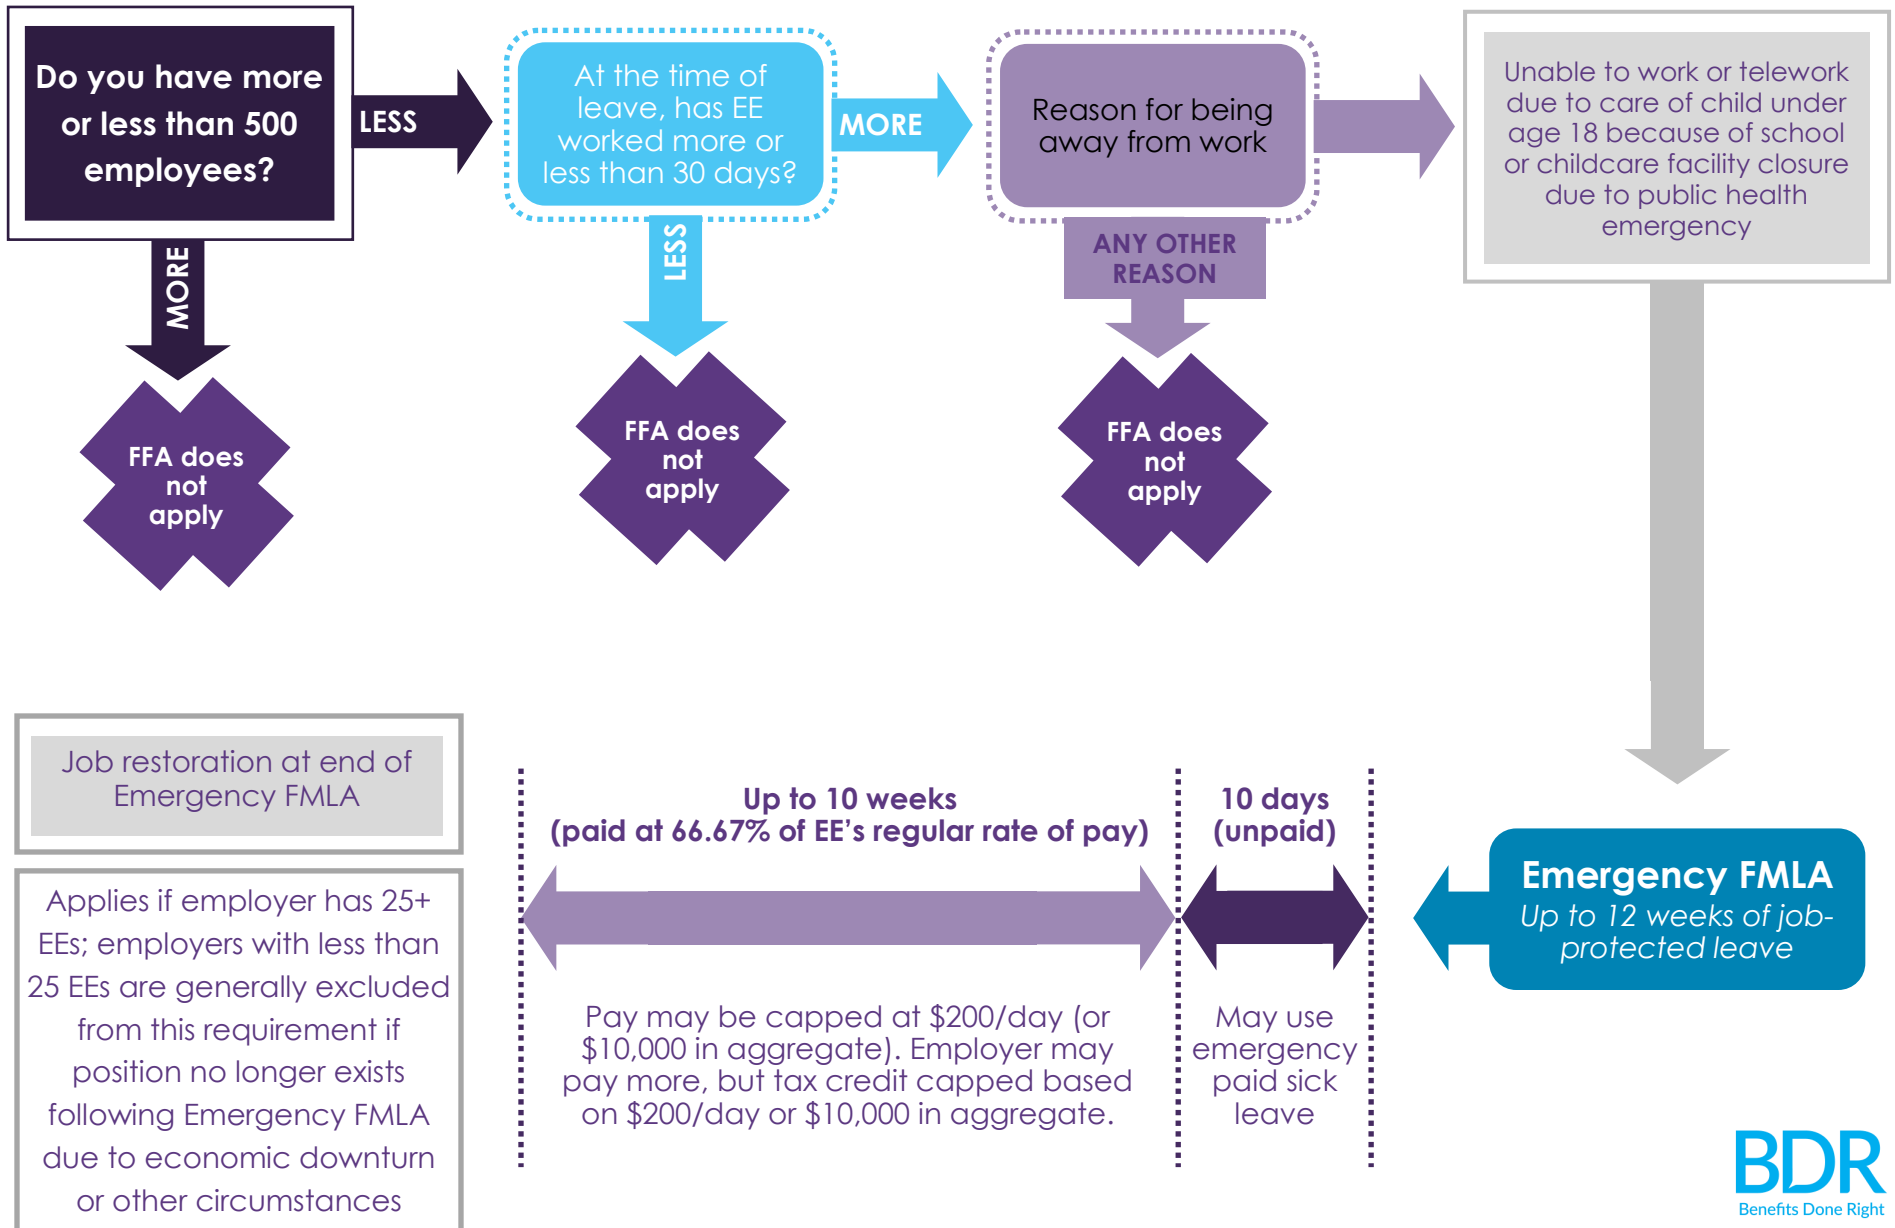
Do you have more or less than 500 employees?

LESS

MORE

FFA does not apply

At the time of leave, has EE worked more or less than 30 days?

MORE

LESS

FFA does not apply

Reason for being away from work

ANY OTHER REASON

FFA does not apply

Unable to work or telework due to care of child under age 18 because of school or childcare facility closure due to public health emergency

Job restoration at end of Emergency FMLA

Applies if employer has 25+ EEs; employers with less than 25 EEs are generally excluded from this requirement if position no longer exists following Emergency FMLA due to economic downturn or other circumstances

Up to 10 weeks (paid at 66.67% of EE's regular rate of pay)

Pay may be capped at $200/day (or $10,000 in aggregate). Employer may pay more, but tax credit capped based on $200/day or $10,000 in aggregate.

10 days (unpaid)

May use emergency paid sick leave

Emergency FMLA
Up to 12 weeks of job-protected leave

BDR
Benefits Done Right